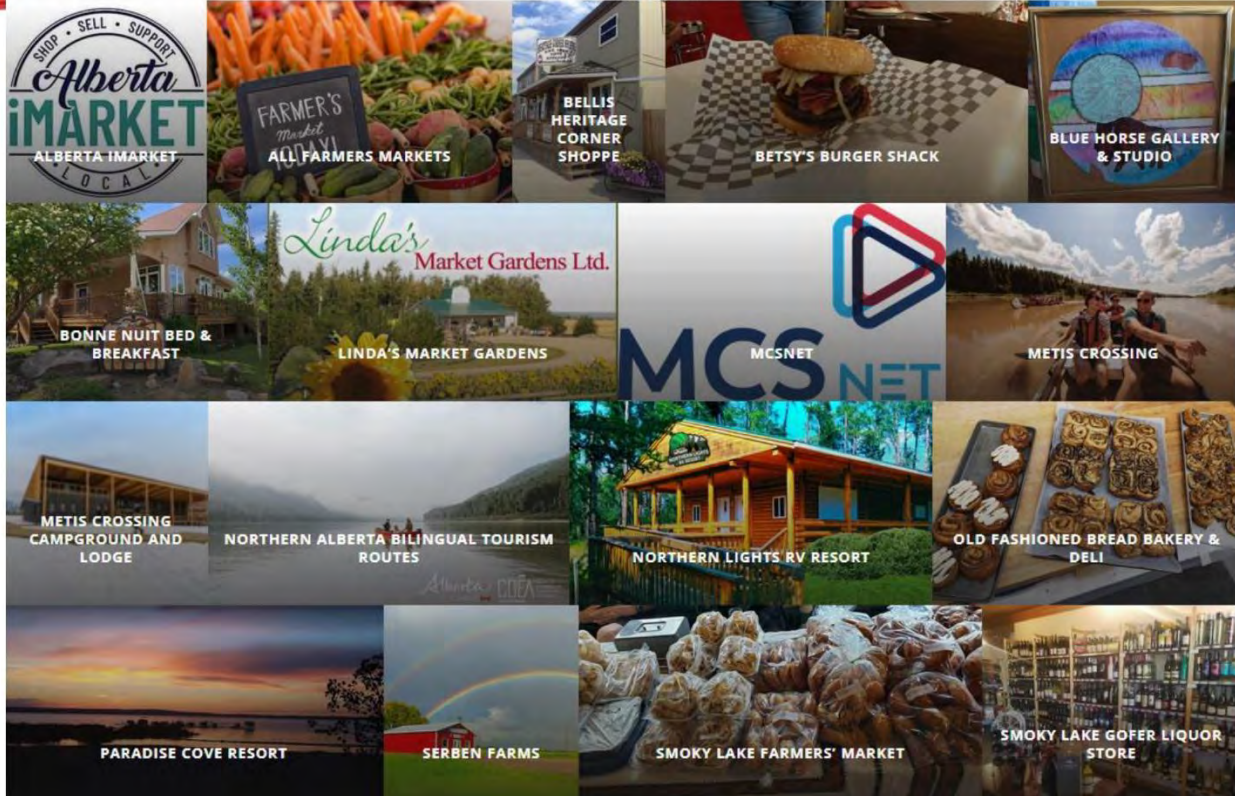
SHOP • SELL • SUPPORT
Alberta
iMARKET
LOCAL
ALBERTA IMARKET

FARMER'S Market TODAY!
ALL FARMERS MARKETS

BELLIS HERITAGE CORNER SHOPPE

BETSY'S BURGER SHACK

BLUE HORSE GALLERY & STUDIO

BONNE NUIT BED & BREAKFAST

Linda's Market Gardens Ltd.
LINDA'S MARKET GARDENS

MCS NET
MCSNET

METIS CROSSING

METIS CROSSING CAMPGROUND AND LODGE

NORTHERN ALBERTA BILINGUAL TOURISM ROUTES

NORTHERN LIGHTS RV RESORT

OLD FASHIONED BREAD BAKERY & DELI

PARADISE COVE RESORT

SERBEN FARMS

SMOKY LAKE FARMERS' MARKET

SMOKY LAKE GOFER LIQUOR STORE